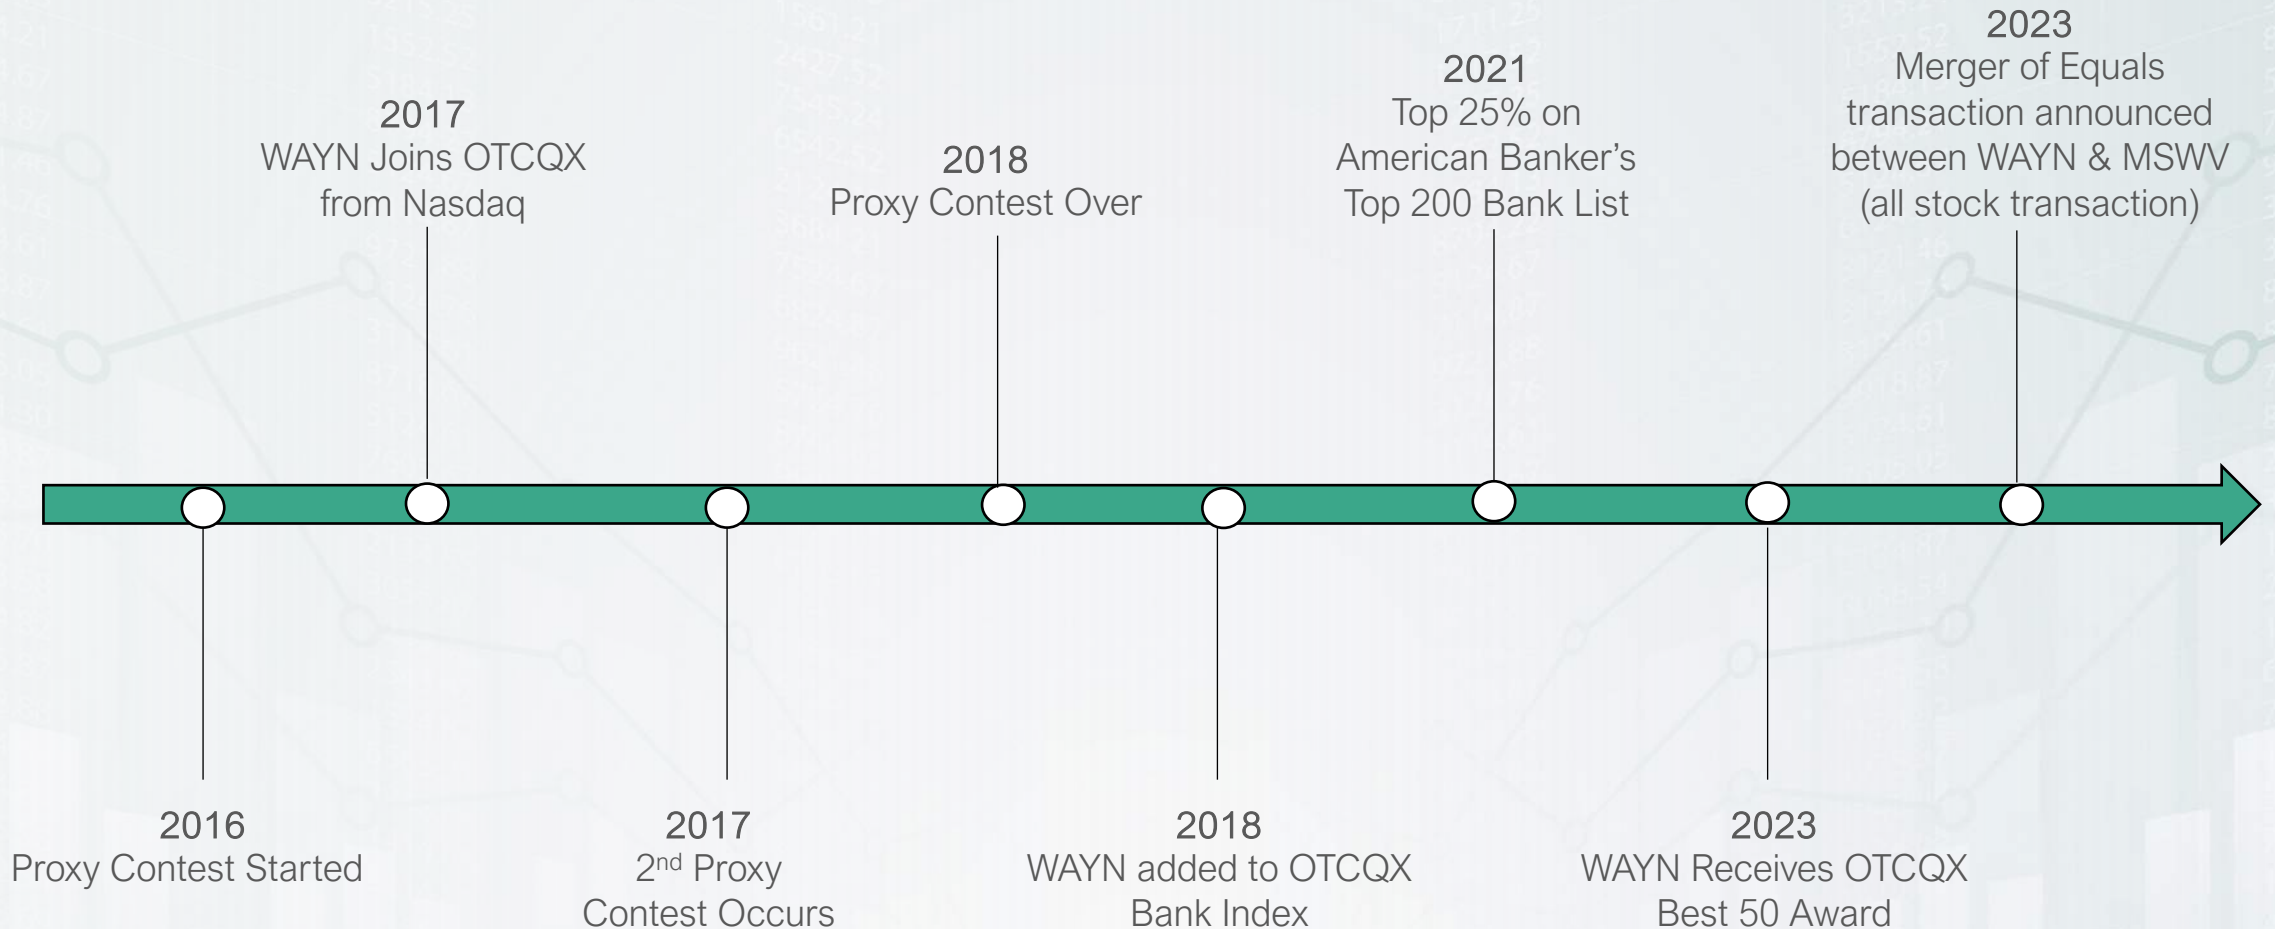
2023
Merger of Equals transaction announced between WAYN & MSWV (all stock transaction)

2017
WAYN Joins OTCQX from Nasdaq

2018
Proxy Contest Over

2021
Top 25% on American Banker's Top 200 Bank List

2016
Proxy Contest Started

2017
2$^{nd}$ Proxy Contest Occurs

2018
WAYN added to OTCQX Bank Index

2023
WAYN Receives OTCQX Best 50 Award